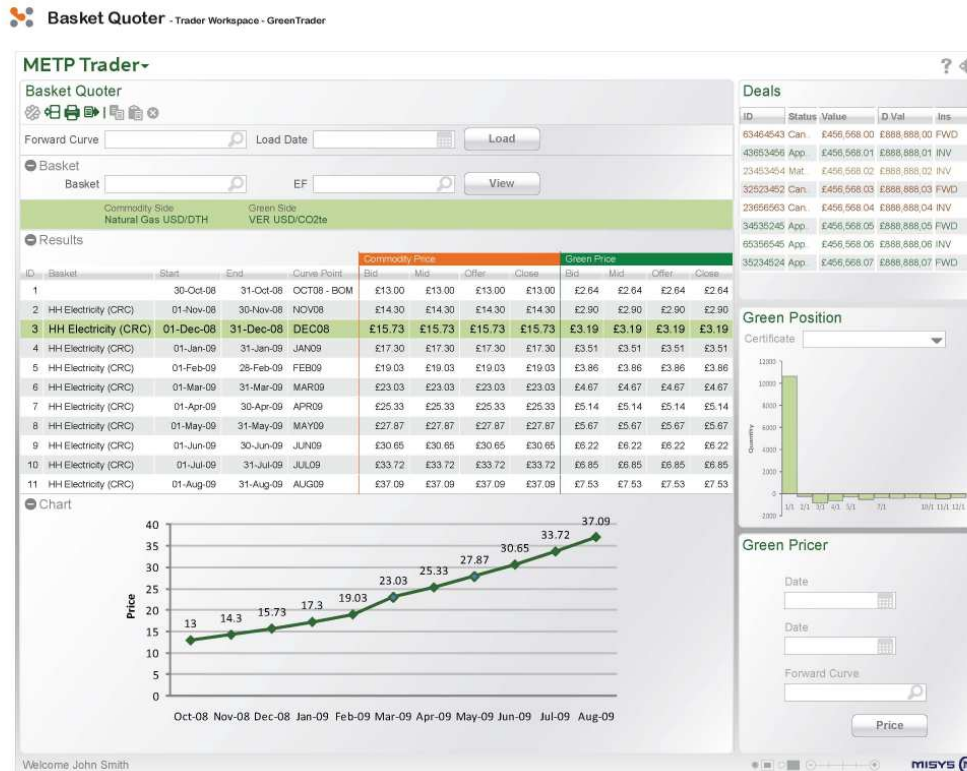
Basket Quoter - Trader Workspace - GreenTrader

METP Trader

Basket Quoter

Forward Curve | Load Date | Load

Basket

Basket | EF | View

Commodity Side
Natural Gas USD/DTH

Green Side
VER USD/CO2te

Results

| ID | Basket | Start | End | Curve Point | Commodity Price Bid | Mid | Offer | Close | Green Price Bid | Mid | Offer | Close |
|---|---|---|---|---|---|---|---|---|---|---|---|---|
| 1 | | 30-Oct-08 | 31-Oct-08 | OCT08 - BOM | £13.00 | £13.00 | £13.00 | £13.00 | £2.64 | £2.64 | £2.64 | £2.64 |
| 2 | HH Electricity (CRC) | 01-Nov-08 | 30-Nov-08 | NOV08 | £14.30 | £14.30 | £14.30 | £14.30 | £2.90 | £2.90 | £2.90 | £2.90 |
| 3 | HH Electricity (CRC) | 01-Dec-08 | 31-Dec-08 | DEC08 | £15.73 | £15.73 | £15.73 | £15.73 | £3.19 | £3.19 | £3.19 | £3.19 |
| 4 | HH Electricity (CRC) | 01-Jan-09 | 31-Jan-09 | JAN09 | £17.30 | £17.30 | £17.30 | £17.30 | £3.51 | £3.51 | £3.51 | £3.51 |
| 5 | HH Electricity (CRC) | 01-Feb-09 | 28-Feb-09 | FEB09 | £19.03 | £19.03 | £19.03 | £19.03 | £3.86 | £3.86 | £3.86 | £3.86 |
| 6 | HH Electricity (CRC) | 01-Mar-09 | 31-Mar-09 | MAR09 | £23.03 | £23.03 | £23.03 | £23.03 | £4.67 | £4.67 | £4.67 | £4.67 |
| 7 | HH Electricity (CRC) | 01-Apr-09 | 30-Apr-09 | APR09 | £25.33 | £25.33 | £25.33 | £25.33 | £5.14 | £5.14 | £5.14 | £5.14 |
| 8 | HH Electricity (CRC) | 01-May-09 | 31-May-09 | MAY09 | £27.87 | £27.87 | £27.87 | £27.87 | £5.67 | £5.67 | £5.67 | £5.67 |
| 9 | HH Electricity (CRC) | 01-Jun-09 | 30-Jun-09 | JUN09 | £30.65 | £30.65 | £30.65 | £30.65 | £6.22 | £6.22 | £6.22 | £6.22 |
| 10 | HH Electricity (CRC) | 01-Jul-09 | 31-Jul-09 | JUL09 | £33.72 | £33.72 | £33.72 | £33.72 | £6.85 | £6.85 | £6.85 | £6.85 |
| 11 | HH Electricity (CRC) | 01-Aug-09 | 31-Aug-09 | AUG09 | £37.09 | £37.09 | £37.09 | £37.09 | £7.53 | £7.53 | £7.53 | £7.53 |

Chart

Price
40 35 30 25 20 15 10 5 0
13 14.3 15.73 17.3 19.03 23.03 25.33 27.87 30.65 33.72 37.09
Oct-08 Nov-08 Dec-08 Jan-09 Feb-09 Mar-09 Apr-09 May-09 Jun-09 Jul-09 Aug-09

Deals

| ID | Status | Value | D Val | Ins |
|---|---|---|---|---|
| 63464543 | Can. | £456,568.00 | £888,888.00 | FWD |
| 43653456 | App. | £456,568.01 | £888,888.01 | INV |
| 23453454 | Mat. | £456,568.02 | £888,888.02 | INV |
| 32523452 | Can. | £456,568.03 | £888,888.03 | FWD |
| 23656563 | Can. | £456,568.04 | £888,888.04 | INV |
| 34535245 | App. | £456,568.05 | £888,888.05 | FWD |
| 65356545 | App. | £456,568.06 | £888,888.06 | INV |
| 35234524 | App. | £456,568.07 | £888,888.07 | FWD |

Green Position

Certificate

12000 10000 8000 6000 4000 2000 0 -2000
Quantity
1/1 2/1 3/1 4/1 5/1 7/1 10/1 11/1 12/1

Green Pricer

Date

Date

Forward Curve

Price

Welcome John Smith

MISYS